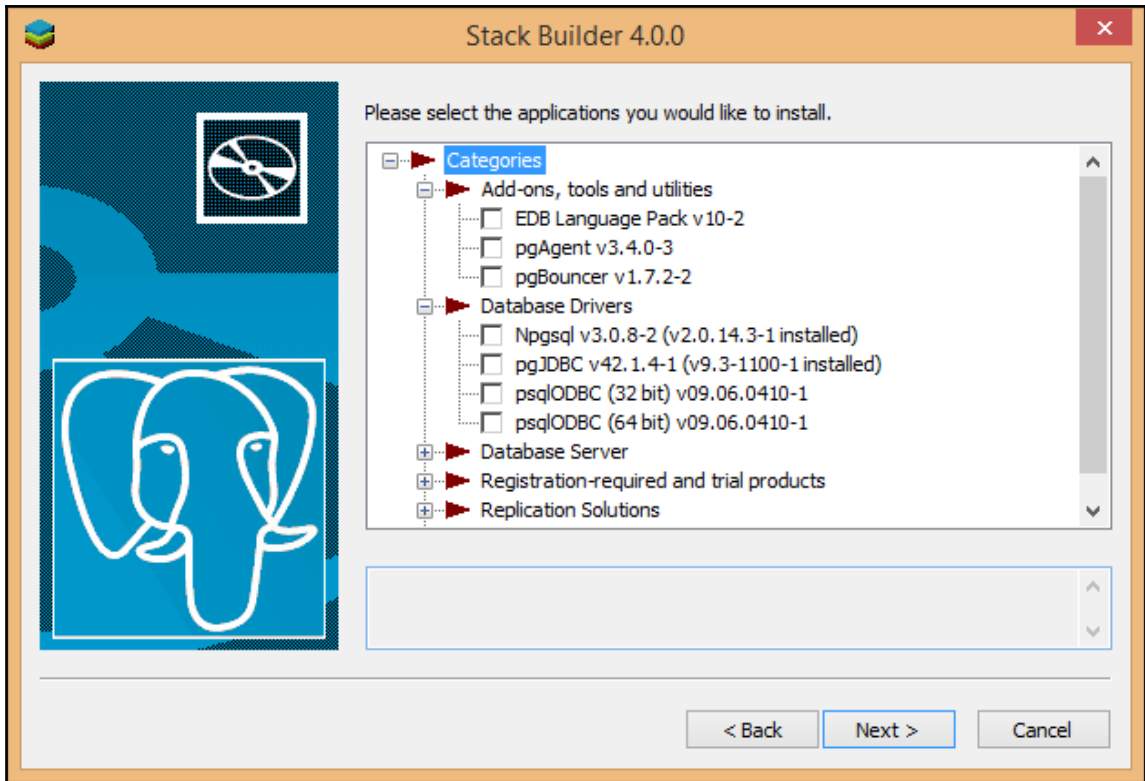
Stack Builder 4.0.0

Please select the applications you would like to install.

Categories
Add-ons, tools and utilities
EDB Language Pack v10-2
pgAgent v3.4.0-3
pgBouncer v1.7.2-2
Database Drivers
Npgsql v3.0.8-2 (v2.0.14.3-1 installed)
pgJDBC v42.1.4-1 (v9.3-1100-1 installed)
psqlODBC (32 bit) v09.06.0410-1
psqlODBC (64 bit) v09.06.0410-1
Database Server
Registration-required and trial products
Replication Solutions

< Back
Next >
Cancel